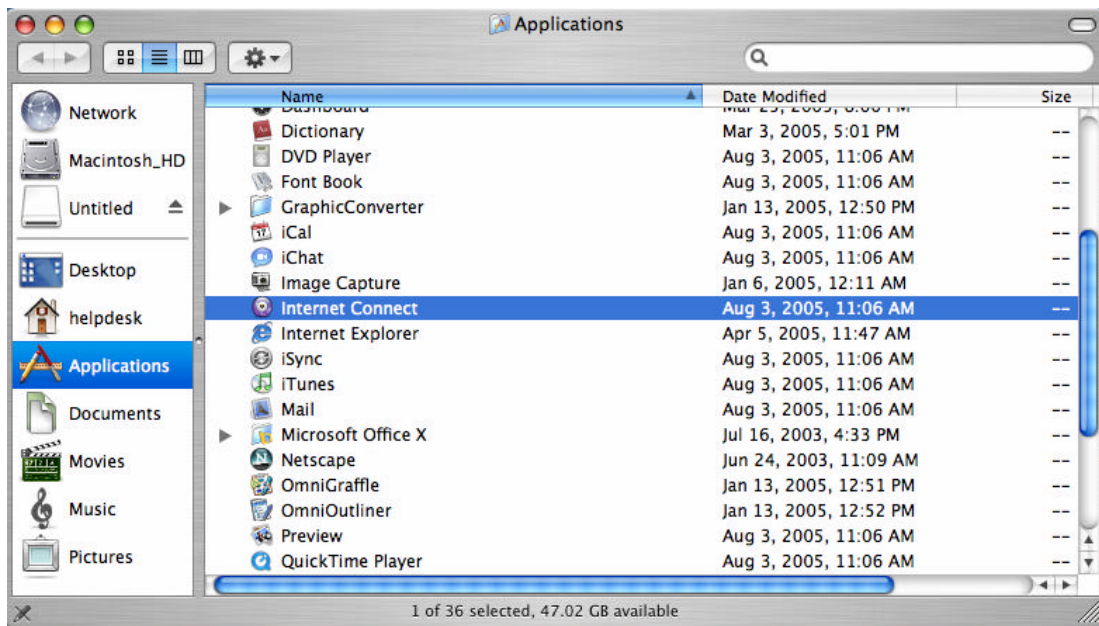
Applications

Network
Macintosh_HD
Untitled
Desktop
helpdesk
Applications
Documents
Movies
Music
Pictures

| Name | Date Modified | Size |
|---|---|---|
| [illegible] | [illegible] | |
| Dictionary | Mar 3, 2005, 5:01 PM | -- |
| DVD Player | Aug 3, 2005, 11:06 AM | -- |
| Font Book | Aug 3, 2005, 11:06 AM | -- |
| GraphicConverter | Jan 13, 2005, 12:50 PM | -- |
| iCal | Aug 3, 2005, 11:06 AM | -- |
| iChat | Aug 3, 2005, 11:06 AM | -- |
| Image Capture | Jan 6, 2005, 12:11 AM | -- |
| Internet Connect | Aug 3, 2005, 11:06 AM | -- |
| Internet Explorer | Apr 5, 2005, 11:47 AM | -- |
| iSync | Aug 3, 2005, 11:06 AM | -- |
| iTunes | Aug 3, 2005, 11:06 AM | -- |
| Mail | Aug 3, 2005, 11:06 AM | -- |
| Microsoft Office X | Jul 16, 2003, 4:33 PM | -- |
| Netscape | Jun 24, 2003, 11:09 AM | -- |
| OmniGraffle | Jan 13, 2005, 12:51 PM | -- |
| OmniOutliner | Jan 13, 2005, 12:52 PM | -- |
| Preview | Aug 3, 2005, 11:06 AM | -- |
| QuickTime Player | Aug 3, 2005, 11:06 AM | -- |

1 of 36 selected, 47.02 GB available